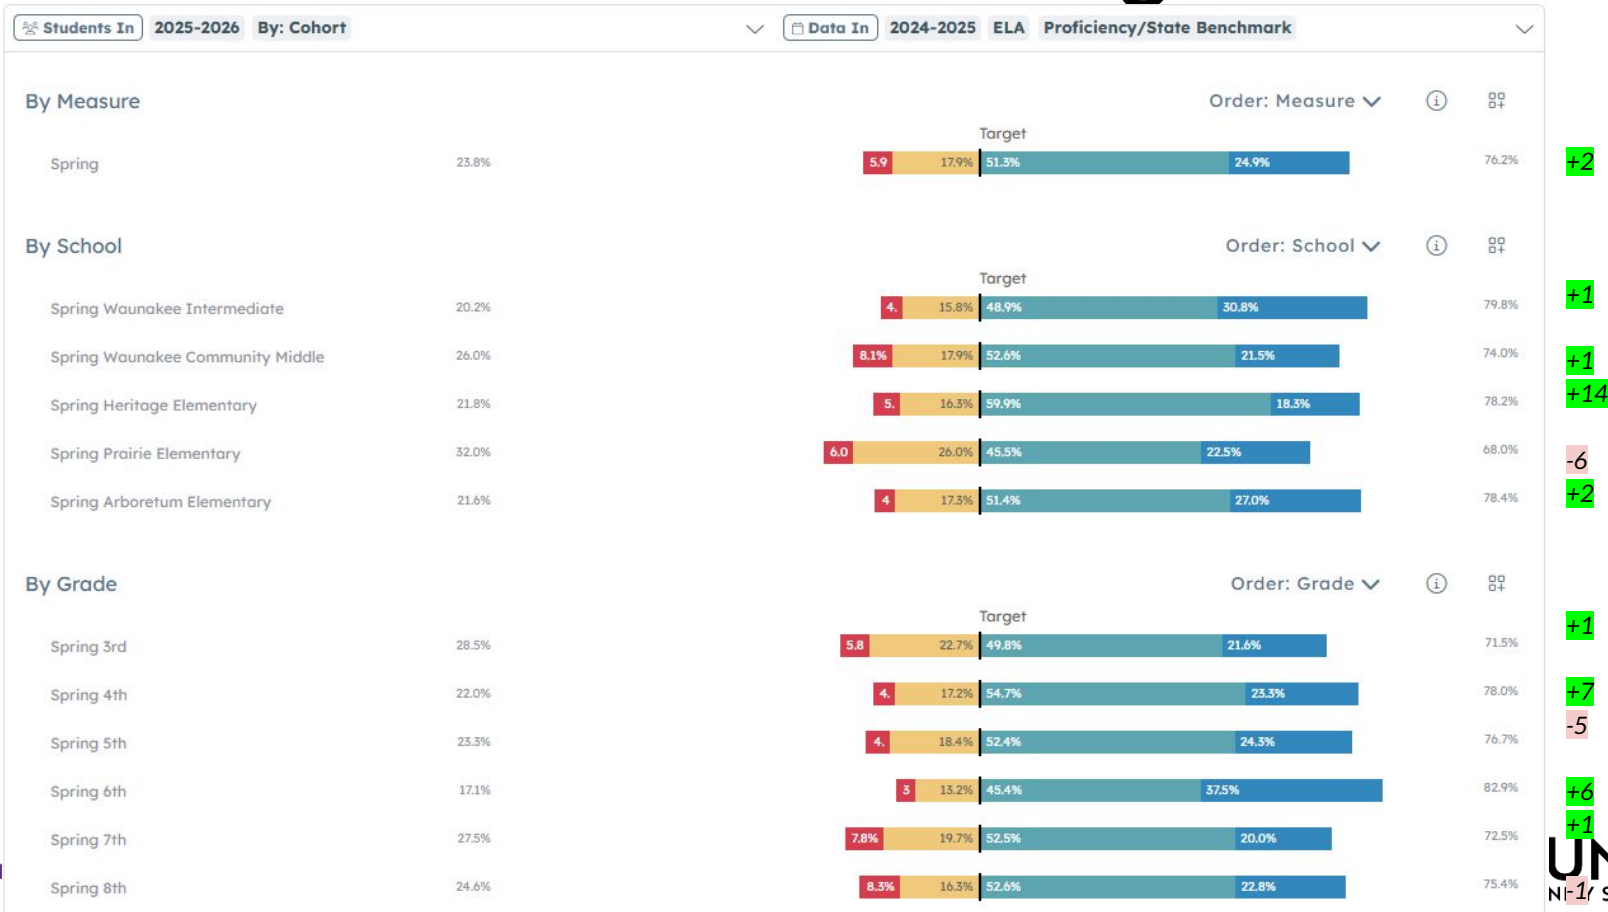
Students In 2025-2026 By: Cohort

Data In 2024-2025 ELA Proficiency/State Benchmark

By Measure

Order: Measure

Target

| | | | | | | | |
|---|---|---|---|---|---|---|---|
| Spring | 23.8% | 5.9 | 17.9% | 51.3% | 24.9% | 76.2% | +2 |

By School

Order: School

Target

| | | | | | | | |
|---|---|---|---|---|---|---|---|
| Spring Waunakee Intermediate | 20.2% | 4. | 15.8% | 48.9% | 30.8% | 79.8% | +1 |
| Spring Waunakee Community Middle | 26.0% | 8.1% | 17.9% | 52.6% | 21.5% | 74.0% | +1 |
| Spring Heritage Elementary | 21.8% | 5. | 16.3% | 59.9% | 18.3% | 78.2% | +14 |
| Spring Prairie Elementary | 32.0% | 6.0 | 26.0% | 45.5% | 22.5% | 68.0% | -6 |
| Spring Arboretum Elementary | 21.6% | 4 | 17.3% | 51.4% | 27.0% | 78.4% | +2 |

By Grade

Order: Grade

Target

| | | | | | | | |
|---|---|---|---|---|---|---|---|
| Spring 3rd | 28.5% | 5.8 | 22.7% | 49.8% | 21.6% | 71.5% | +1 |
| Spring 4th | 22.0% | 4. | 17.2% | 54.7% | 23.3% | 78.0% | +7 |
| Spring 5th | 23.3% | 4. | 18.4% | 52.4% | 24.3% | 76.7% | -5 |
| Spring 6th | 17.1% | 3 | 13.2% | 45.4% | 37.5% | 82.9% | +6 |
| Spring 7th | 27.5% | 7.8% | 19.7% | 52.5% | 20.0% | 72.5% | +1 |
| Spring 8th | 24.6% | 8.3% | 16.3% | 52.6% | 22.8% | 75.4% | -1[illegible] |

UN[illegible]
NI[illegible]